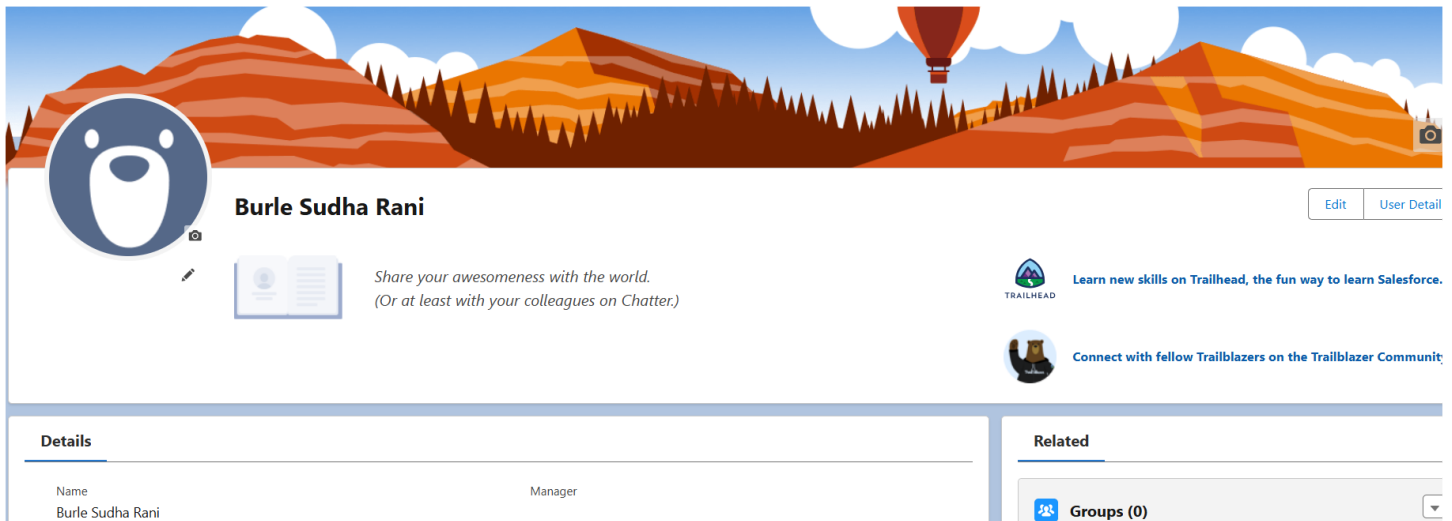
Burle Sudha Rani

Edit User Detail

Share your awesomeness with the world.
(Or at least with your colleagues on Chatter.)

TRAILHEAD

Learn new skills on Trailhead, the fun way to learn Salesforce.

Connect with fellow Trailblazers on the Trailblazer Community

Details

Name
Burle Sudha Rani

Manager

Related

Groups (0)